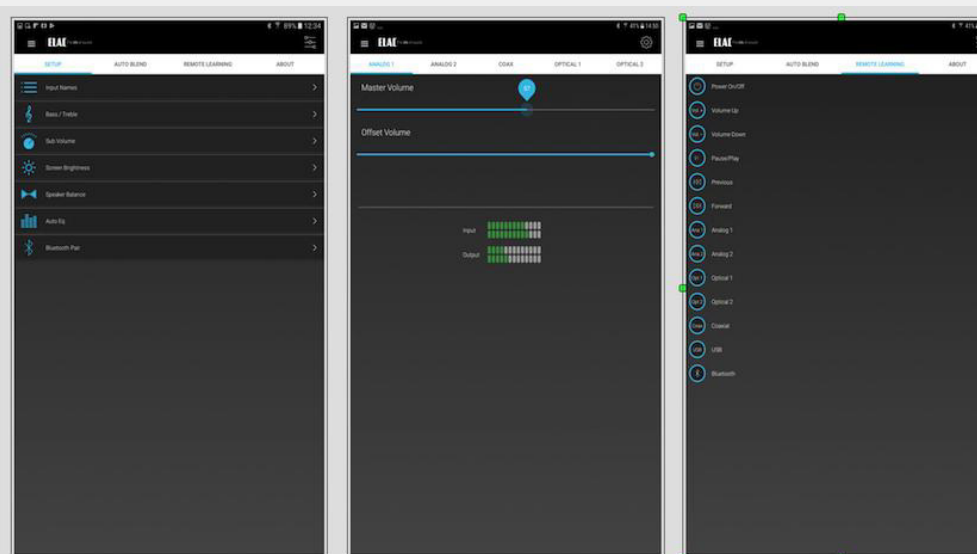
89% 12:34

ELAC

SETUP
AUTO BLEND
REMOTE LEARNING
ABOUT

Input Names
Bass / Treble
Sub Volume
Screen Brightness
Speaker Balance
Auto Eq
Bluetooth Pair

ELAC

ANALOG 1
ANALOG 2
COAX
OPTICAL 1
OPTICAL 2

Master Volume
57
Offset Volume

Input
Output

ELAC

SETUP
AUTO BLEND
REMOTE LEARNING
ABOUT

Power On/Off
Volume Up
Volume Down
Pause/Play
Previous
Forward
Analog 1
Analog 2
Optical 1
Optical 2
Coaxial
USB
Bluetooth